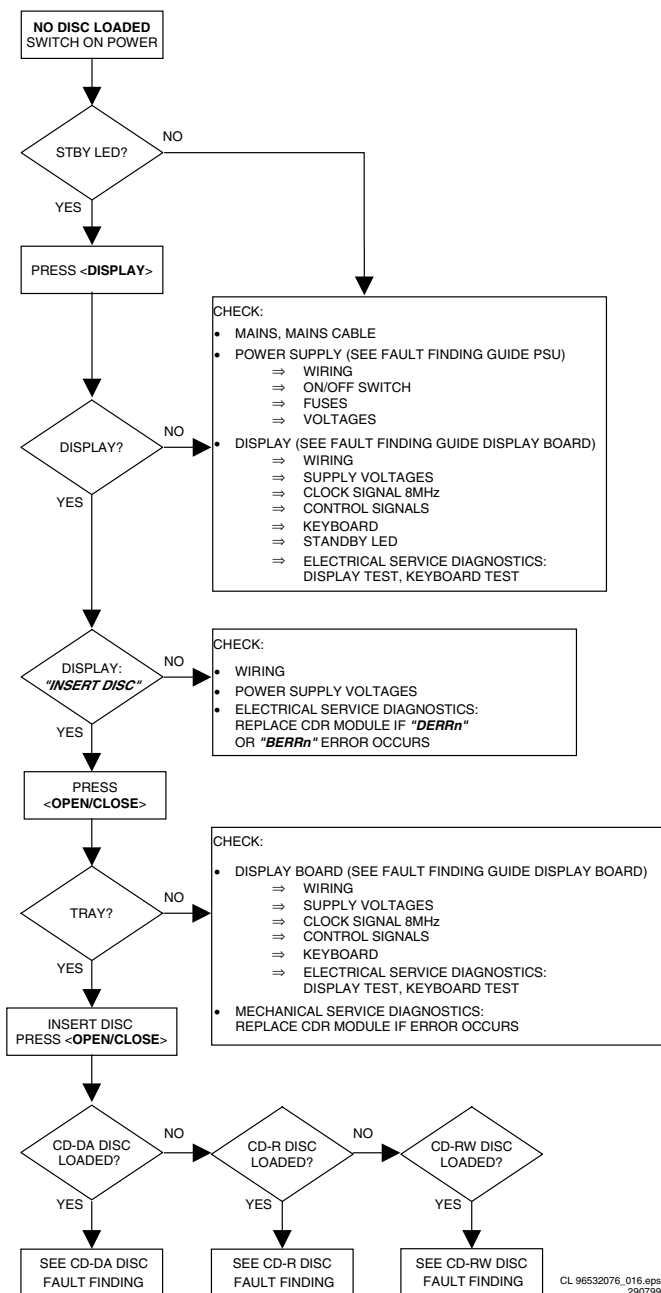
NO DISC LOADED
SWITCH ON POWER

STBY LED?

NO

YES

PRESS <DISPLAY>

CHECK:
• MAINS, MAINS CABLE
• POWER SUPPLY (SEE FAULT FINDING GUIDE PSU)
⇒ WIRING
⇒ ON/OFF SWITCH
⇒ FUSES
⇒ VOLTAGES
• DISPLAY (SEE FAULT FINDING GUIDE DISPLAY BOARD)
⇒ WIRING
⇒ SUPPLY VOLTAGES
⇒ CLOCK SIGNAL 8MHz
⇒ CONTROL SIGNALS
⇒ KEYBOARD
⇒ STANDBY LED
⇒ ELECTRICAL SERVICE DIAGNOSTICS: DISPLAY TEST, KEYBOARD TEST

DISPLAY?

NO

YES

DISPLAY: "INSERT DISC"

NO

CHECK:
• WIRING
• POWER SUPPLY VOLTAGES
• ELECTRICAL SERVICE DIAGNOSTICS: REPLACE CDR MODULE IF "DERRn" OR "BERRn" ERROR OCCURS

YES

PRESS <OPEN/CLOSE>

CHECK:
• DISPLAY BOARD (SEE FAULT FINDING GUIDE DISPLAY BOARD)
⇒ WIRING
⇒ SUPPLY VOLTAGES
⇒ CLOCK SIGNAL 8MHz
⇒ CONTROL SIGNALS
⇒ KEYBOARD
⇒ ELECTRICAL SERVICE DIAGNOSTICS: DISPLAY TEST, KEYBOARD TEST
• MECHANICAL SERVICE DIAGNOSTICS: REPLACE CDR MODULE IF ERROR OCCURS

TRAY?

NO

YES

INSERT DISC
PRESS <OPEN/CLOSE>

CD-DA DISC LOADED?

NO

CD-R DISC LOADED?

NO

CD-RW DISC LOADED?

YES

YES

YES

SEE CD-DA DISC FAULT FINDING

SEE CD-R DISC FAULT FINDING

SEE CD-RW DISC FAULT FINDING

CL 96532076_016.eps
290799